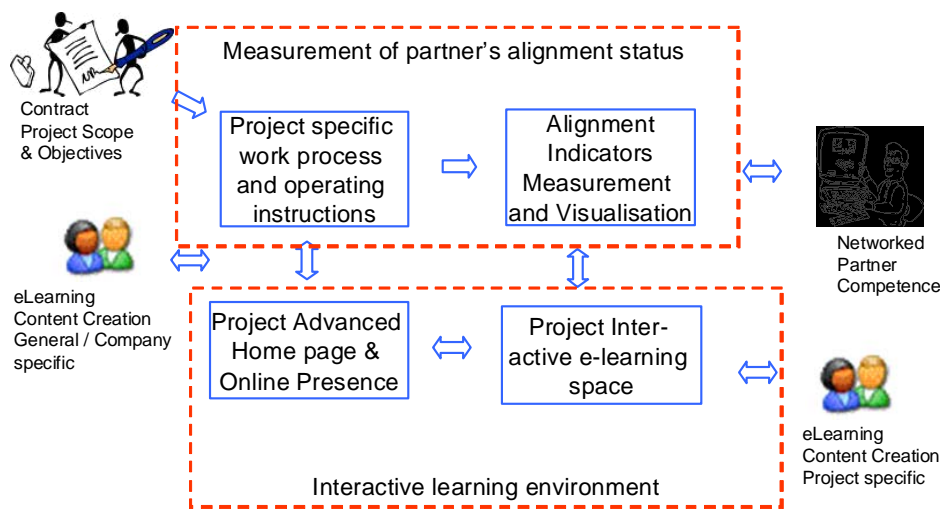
Measurement of partner's alignment status

Contract Project Scope & Objectives

Project specific work process and operating instructions

Alignment Indicators Measurement and Visualisation

Networked Partner Competence

eLearning Content Creation General / Company specific

Project Advanced Home page & Online Presence

Project Interactive e-learning space

eLearning Content Creation Project specific

Interactive learning environment